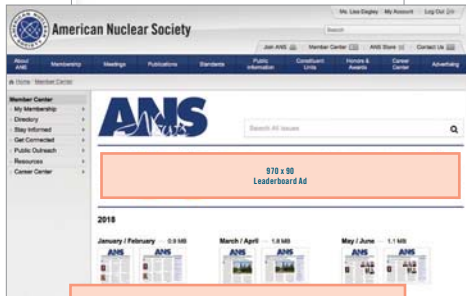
American Nuclear Society

Ms. Lisa Dagley | My Account | Log Out

Search

Join ANS | Member Center | ANS Store | Contact Us

About ANS | Membership | Meetings | Publications | Standards | Public Information | Constituent Units | Honors & Awards | Career Center | Advertising

Home / Member Center

Member Center
My Membership
Directory
Stay Informed
Get Connected
Public Outreach
Resources
Career Center

ANS

Search All Issues

970 x 90
Leaderboard Ad

2018

January / February 0.9 MB

March / April 1.8 MB

May / June 1.1 MB